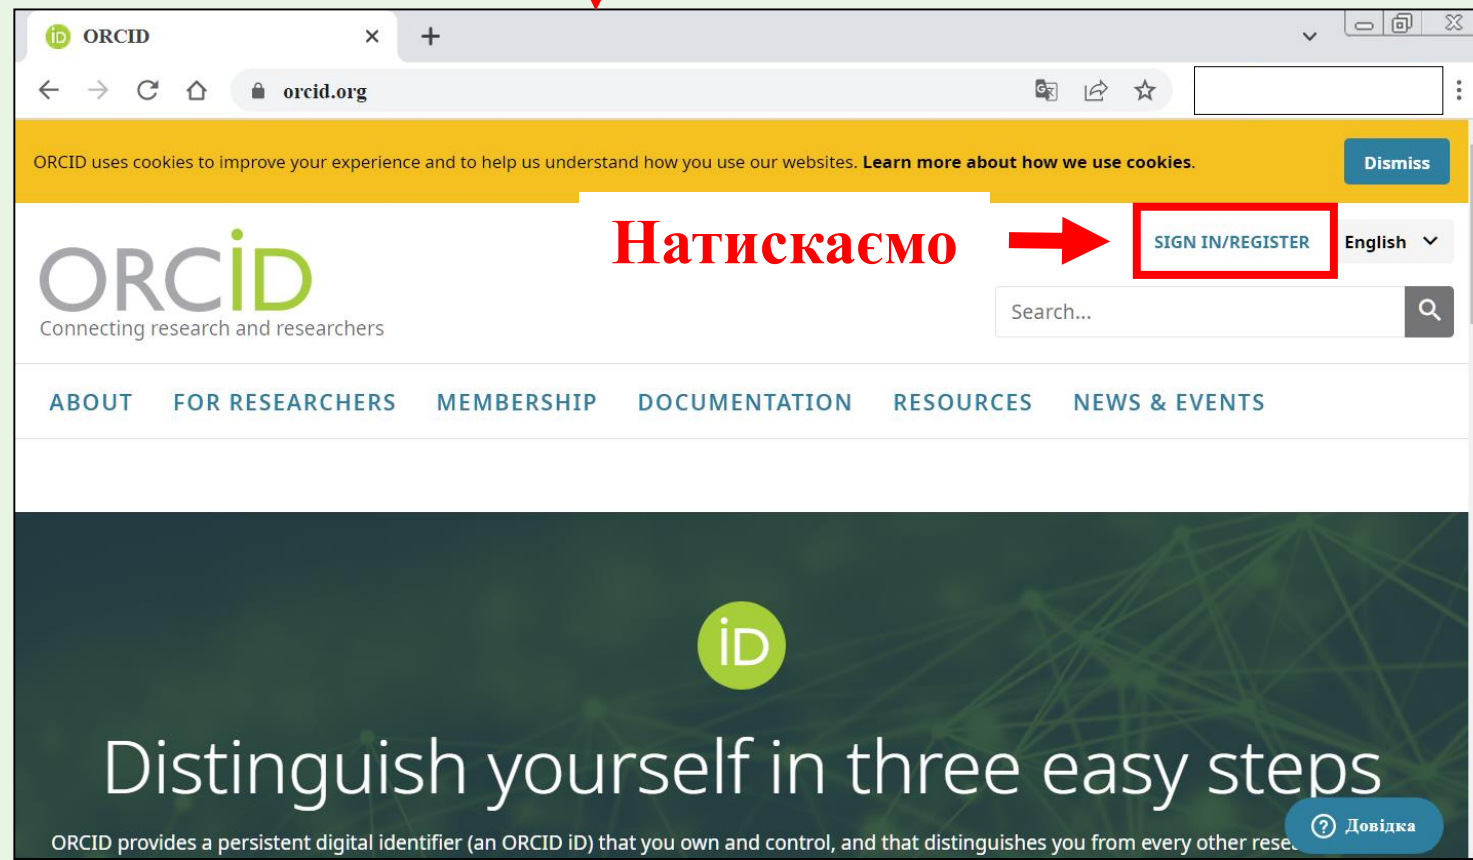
ORCID

orcid.org

ORCID uses cookies to improve your experience and to help us understand how you use our websites. Learn more about how we use cookies.

Dismiss

Натискаємо

SIGN IN/REGISTER

English

ORCID
Connecting research and researchers

Search...

ABOUT FOR RESEARCHERS MEMBERSHIP DOCUMENTATION RESOURCES NEWS & EVENTS

iD

Distinguish yourself in three easy steps

ORCID provides a persistent digital identifier (an ORCID iD) that you own and control, and that distinguishes you from every other rese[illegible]

Довідка